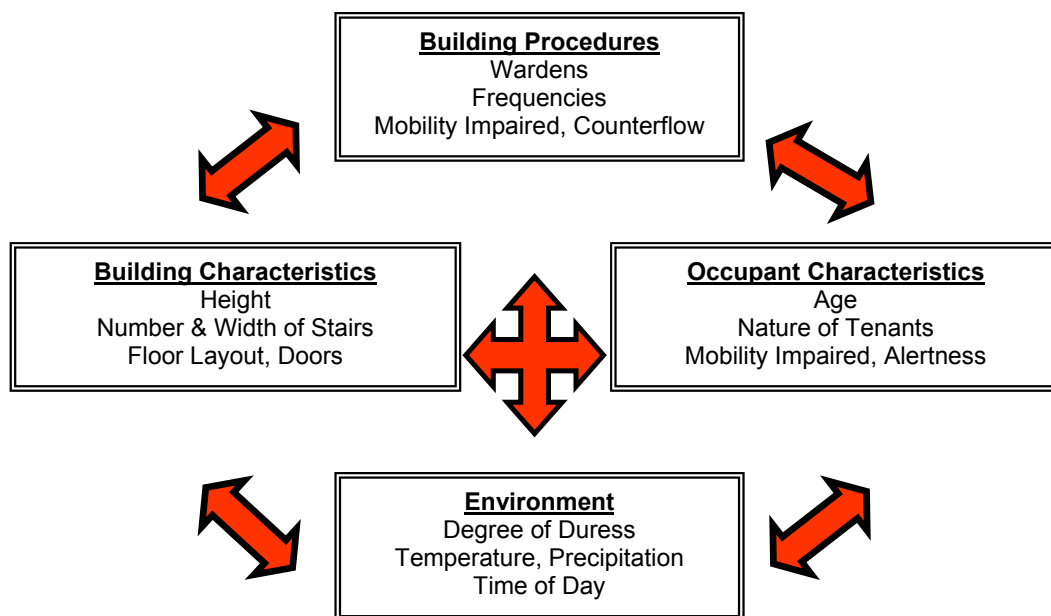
**Building Procedures**
Wardens
Frequencies
Mobility Impaired, Counterflow

**Building Characteristics**
Height
Number & Width of Stairs
Floor Layout, Doors

**Occupant Characteristics**
Age
Nature of Tenants
Mobility Impaired, Alertness

**Environment**
Degree of Duress
Temperature, Precipitation
Time of Day